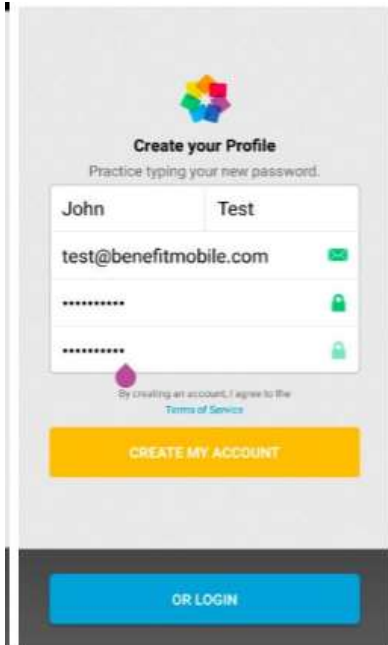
Create your Profile

Practice typing your new password.

John

Test

test@benefitmobile.com

•••••••••••

•••••••••••

By creating an account, I agree to the Terms of Service

CREATE MY ACCOUNT

OR LOGIN